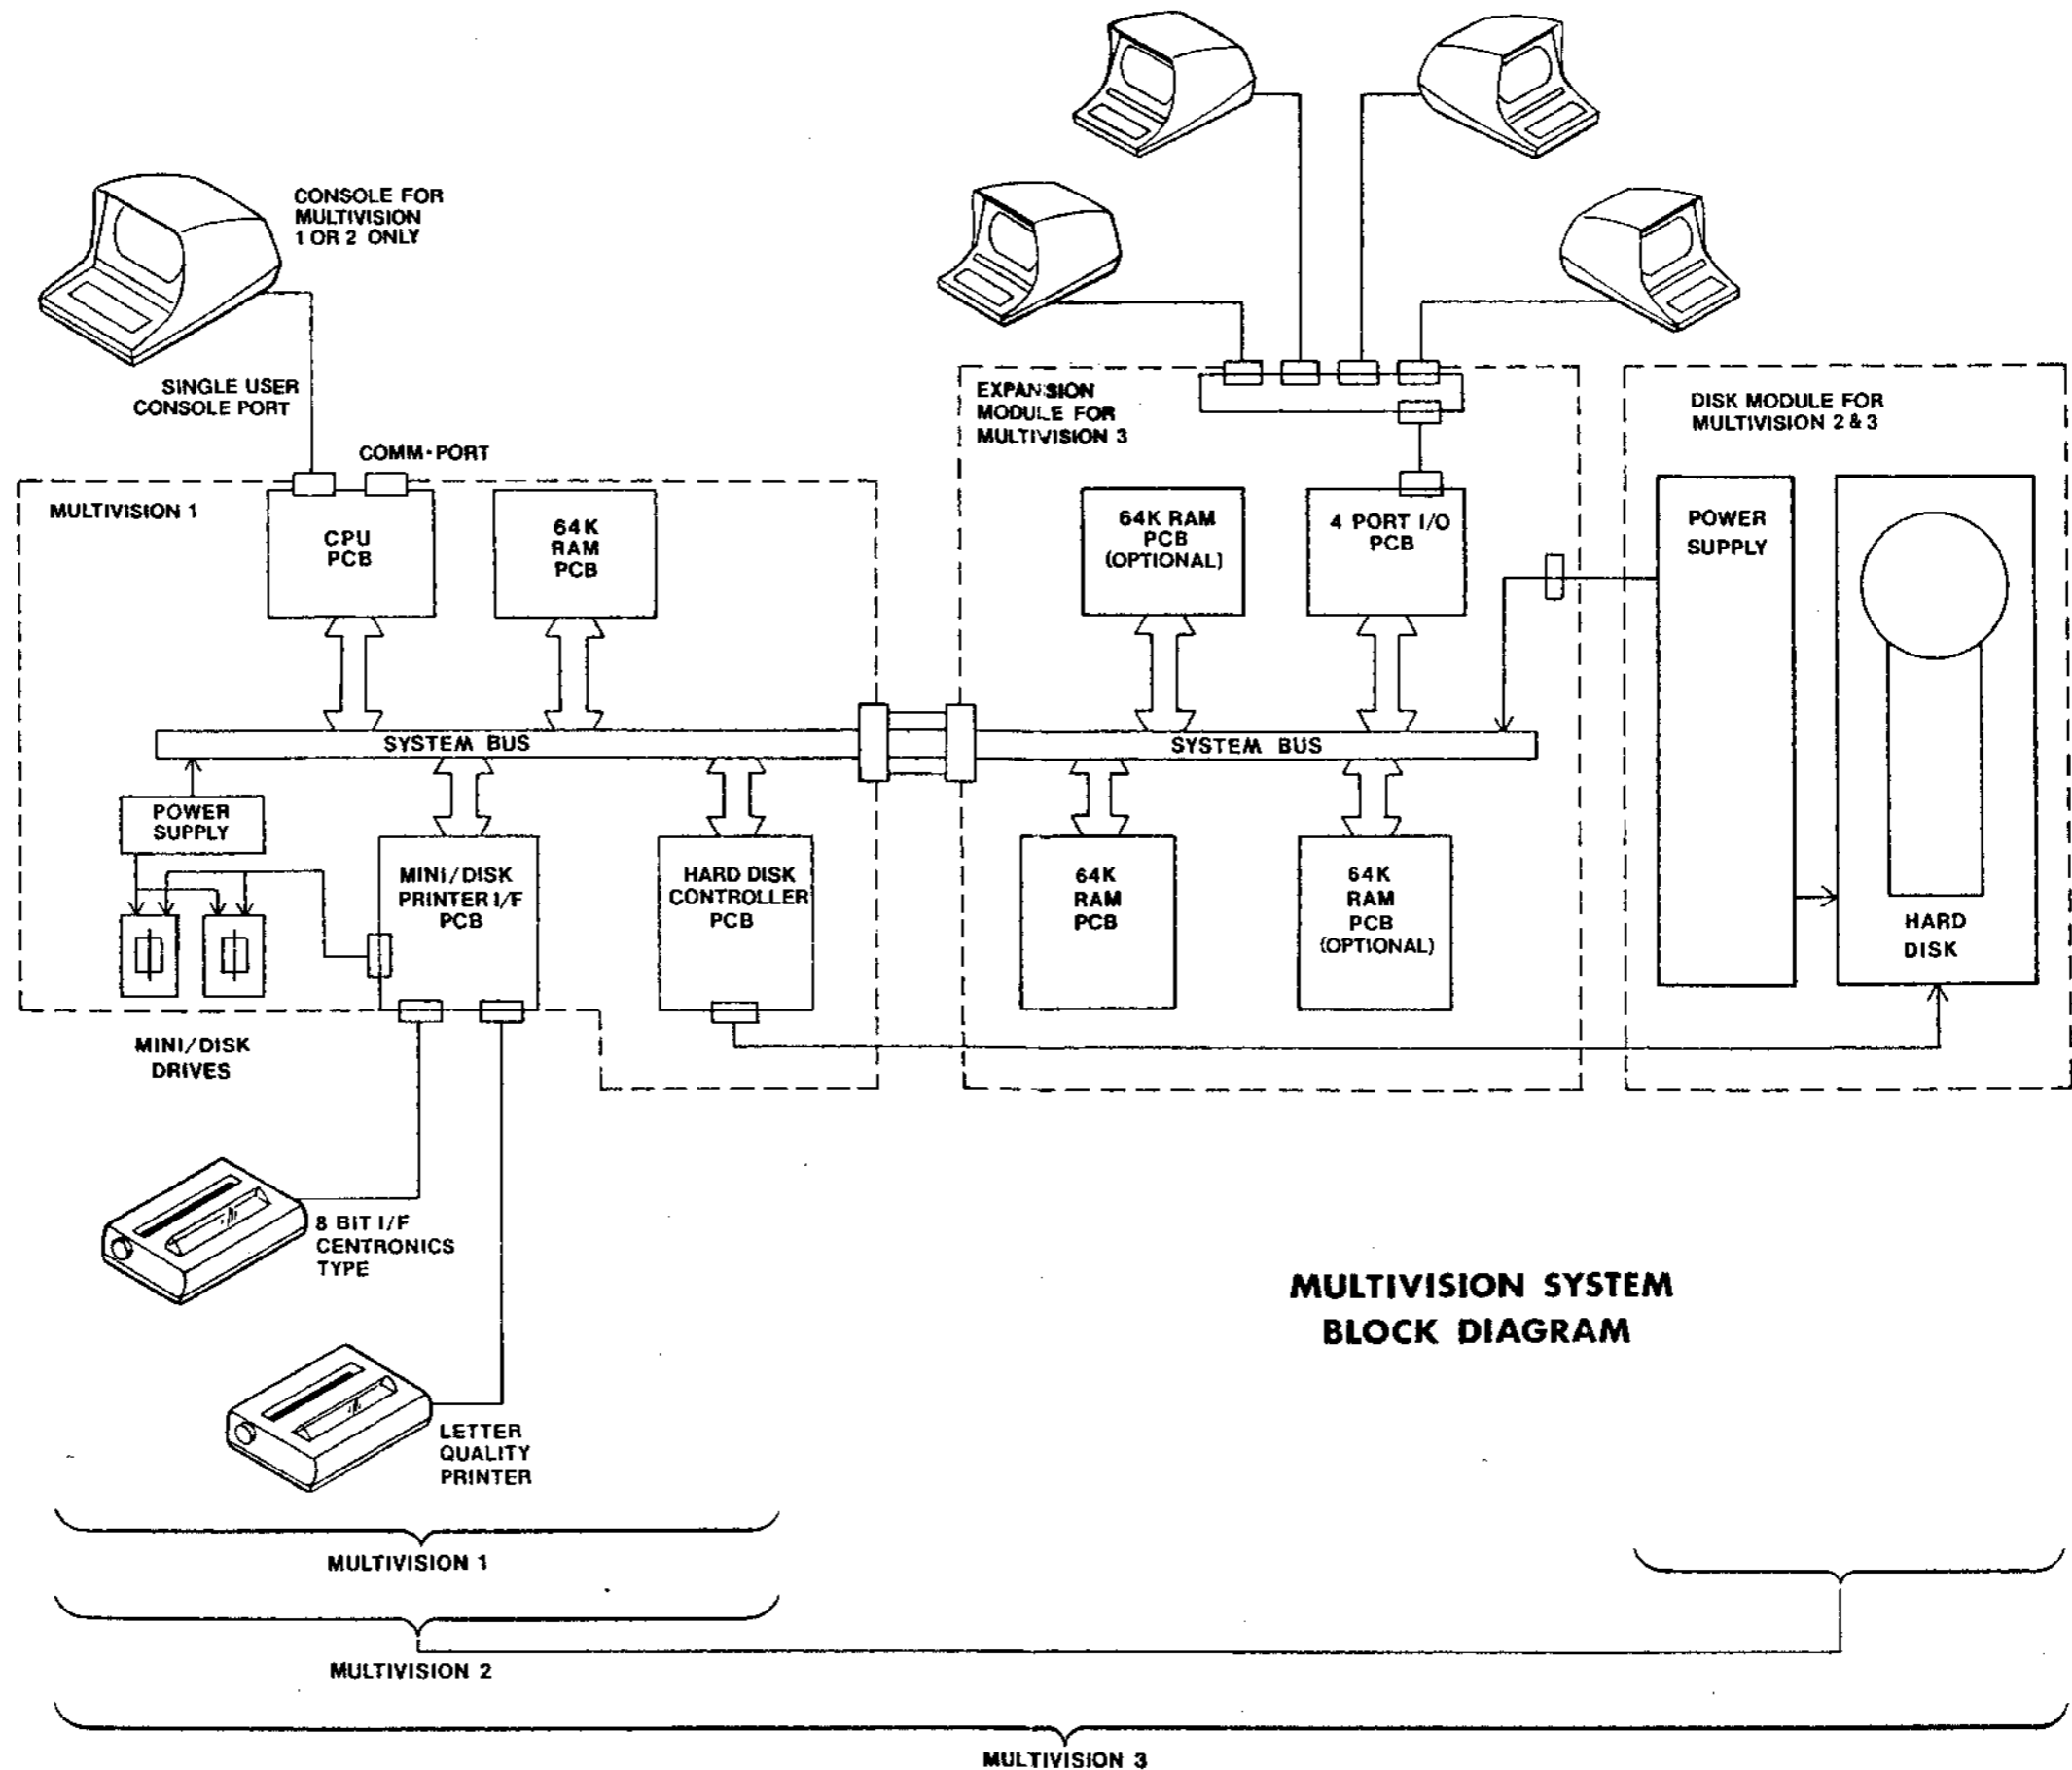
CONSOLE FOR MULTIVISION 1 OR 2 ONLY

SINGLE USER CONSOLE PORT

COMM-PORT

MULTIVISION 1

CPU PCB

64K RAM PCB

EXPANSION MODULE FOR MULTIVISION 3

64K RAM PCB (OPTIONAL)

4 PORT I/O PCB

DISK MODULE FOR MULTIVISION 2 & 3

POWER SUPPLY

SYSTEM BUS

SYSTEM BUS

POWER SUPPLY

MINI/DISK PRINTER I/F PCB

HARD DISK CONTROLLER PCB

64K RAM PCB

64K RAM PCB (OPTIONAL)

HARD DISK

MINI/DISK DRIVES

8 BIT I/F CENTRONICS TYPE

MULTIVISION SYSTEM BLOCK DIAGRAM

LETTER QUALITY PRINTER

MULTIVISION 1

MULTIVISION 2

MULTIVISION 3